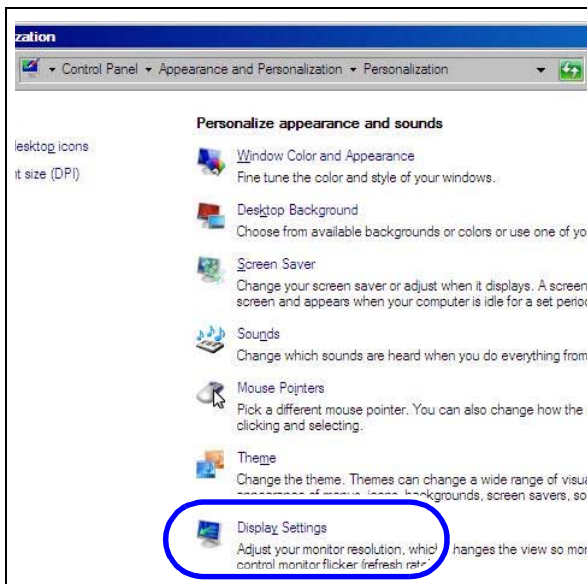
zation

Control Panel ▸ Appearance and Personalization ▸ Personalization

lesktop icons

t size (DPI)

Personalize appearance and sounds

Window Color and Appearance
Fine tune the color and style of your windows.

Desktop Background
Choose from available backgrounds or colors or use one of yo

Screen Saver
Change your screen saver or adjust when it displays. A screen screen and appears when your computer is idle for a set perio

Sounds
Change which sounds are heard when you do everything from

Mouse Pointers
Pick a different mouse pointer. You can also change how the clicking and selecting.

Theme
Change the theme. Themes can change a wide range of visu appearance of menus, icons, backgrounds, screen savers, so

Display Settings
Adjust your monitor resolution, which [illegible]hanges the view so mo control monitor flicker (refresh rat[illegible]